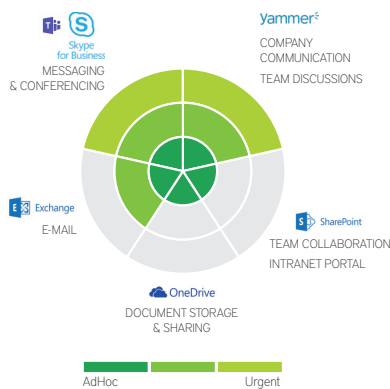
Skype for Business
MESSAGING & CONFERENCING

yammer
COMPANY COMMUNICATION
TEAM DISCUSSIONS

Exchange
E-MAIL

SharePoint
TEAM COLLABORATION
INTRANET PORTAL

OneDrive
DOCUMENT STORAGE & SHARING

AdHoc
Urgent